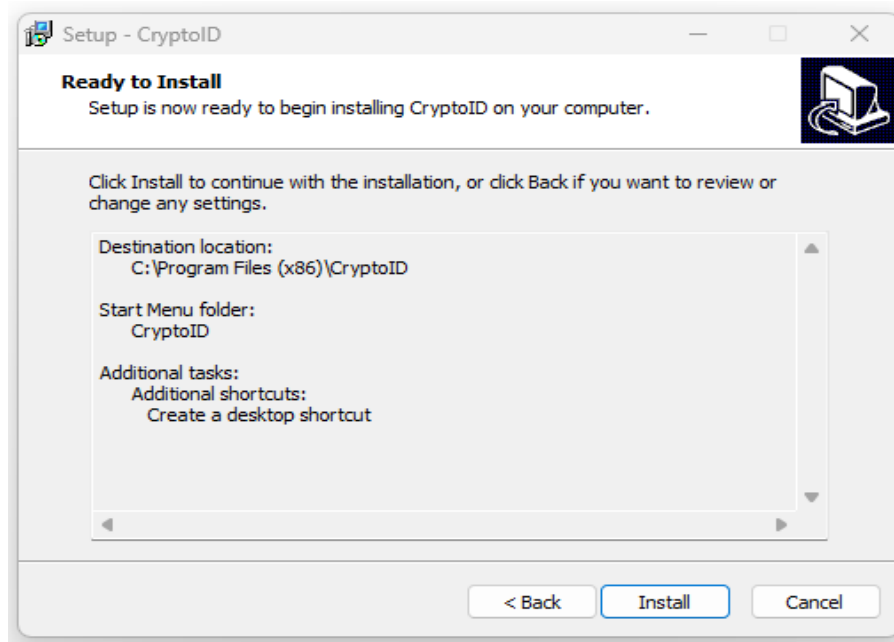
Setup - CryptoID

**Ready to Install**
Setup is now ready to begin installing CryptoID on your computer.

Click Install to continue with the installation, or click Back if you want to review or change any settings.

Destination location:
C:\Program Files (x86)\CryptoID

Start Menu folder:
CryptoID

Additional tasks:
Additional shortcuts:
Create a desktop shortcut

< Back Install Cancel